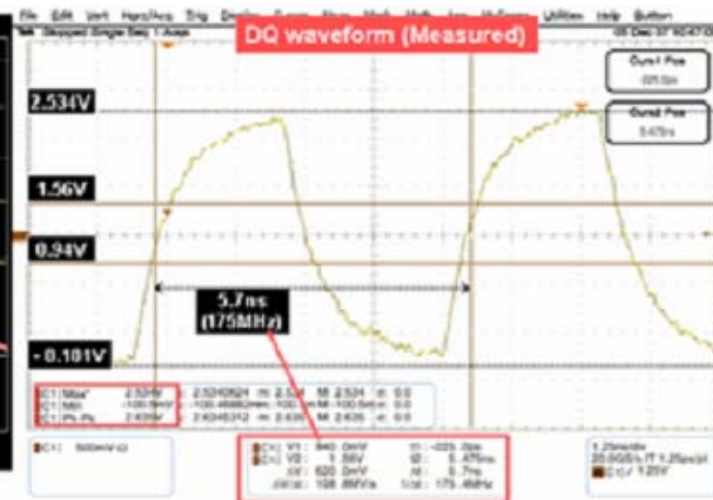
File Edit Vert Horiz/Acq Trig Display Cursors Meas Mask Math App MyScope Utilities Help Button

Tek Stopped Single Seq 1 Acqs

DQ waveform (Measured)

Curs1 Pos

Curs2 Pos
5.475ns

2.534V

1.56V

0.94V

5.7ns
(175MHz)

- 0.101V

C1 Max* 2.524V 2.5242621 m: 2.524 M: 2.524 σ: 0.0
C1 Min -100.9mV -100.46662mm -100.9m M: -100.9m σ: 0.0
C1 Pk-Pk 2.635V 2.6345312 m: 2.635 M: 2.635 σ: 0.0

C1 500mV/div

C1 V1: 940.0mV t1: -225.0ps
C1 V2: 1.56V t2: 5.475ns
ΔV: 620.0mV Δt: 5.7ns
ΔV/Δt: 108.8MV/s 1/Δt: 175.4MHz

1.25ns/div
20.0GS/s IT 1.25ps/pt
C1 / 1.25V